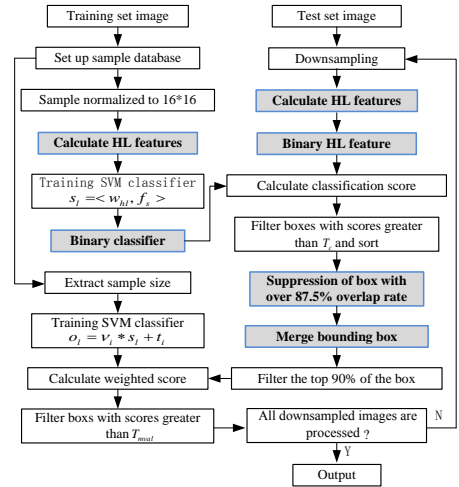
Training set image

Set up sample database

Sample normalized to 16*16

Calculate HL features

Training SVM classifier
$s_l = < w_{hl}, f_s >$

Binary classifier

Extract sample size

Training SVM classifier
$o_l = v_i * s_i + t_i$

Calculate weighted score

Filter boxes with scores greater than $T_{nsal}$

Test set image

Downsampling

Calculate HL features

Binary HL feature

Calculate classification score

Filter boxes with scores greater than $T_s$ and sort

Suppression of box with over 87.5% overlap rate

Merge bounding box

Filter the top 90% of the box

All downsampled images are processed ?

N

Y

Output